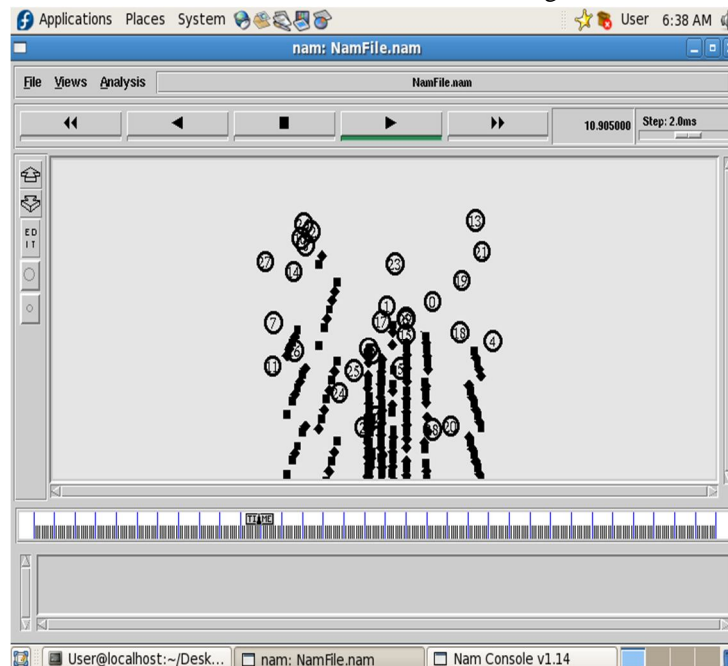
Applications Places System

User 6:38 AM

nam: NamFile.nam

File Views Analysis

NamFile.nam

10.905000

Step: 2.0ms

EDIT

13
21
27
14
23
19
0
1
17
16
4
7
6
11
25
24
20

User@localhost:~/Desk...

nam: NamFile.nam

Nam Console v1.14